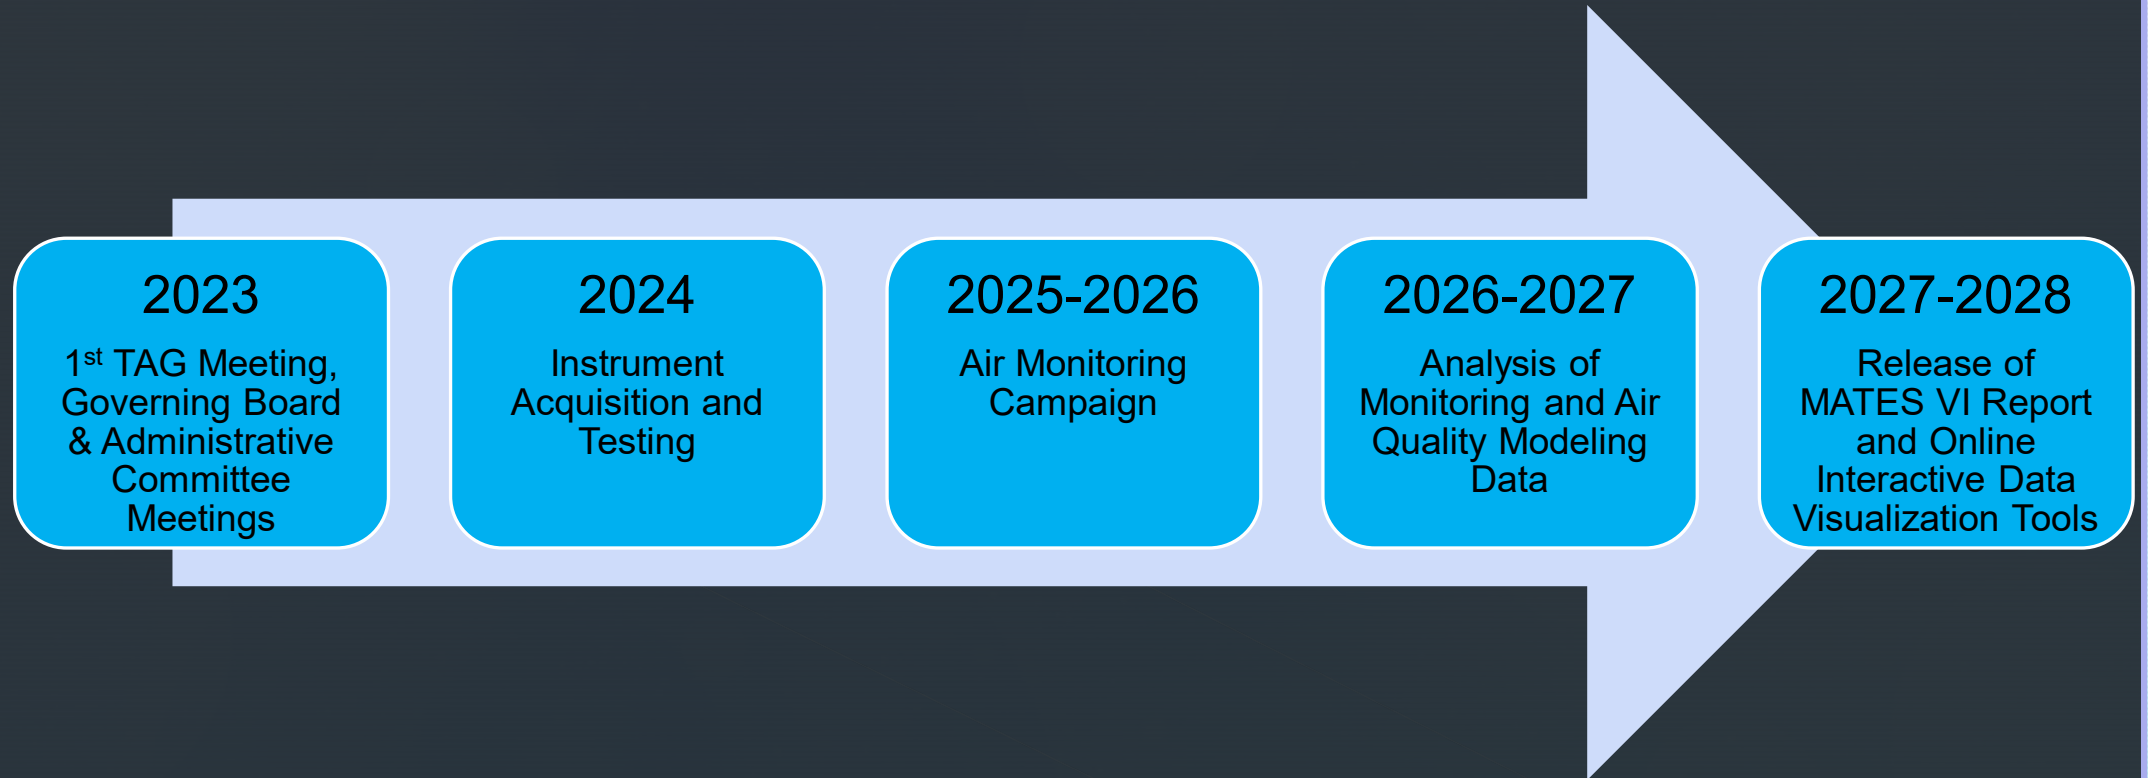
2023

1$^{st}$ TAG Meeting, Governing Board & Administrative Committee Meetings

2024

Instrument Acquisition and Testing

2025-2026

Air Monitoring Campaign

2026-2027

Analysis of Monitoring and Air Quality Modeling Data

2027-2028

Release of MATES VI Report and Online Interactive Data Visualization Tools